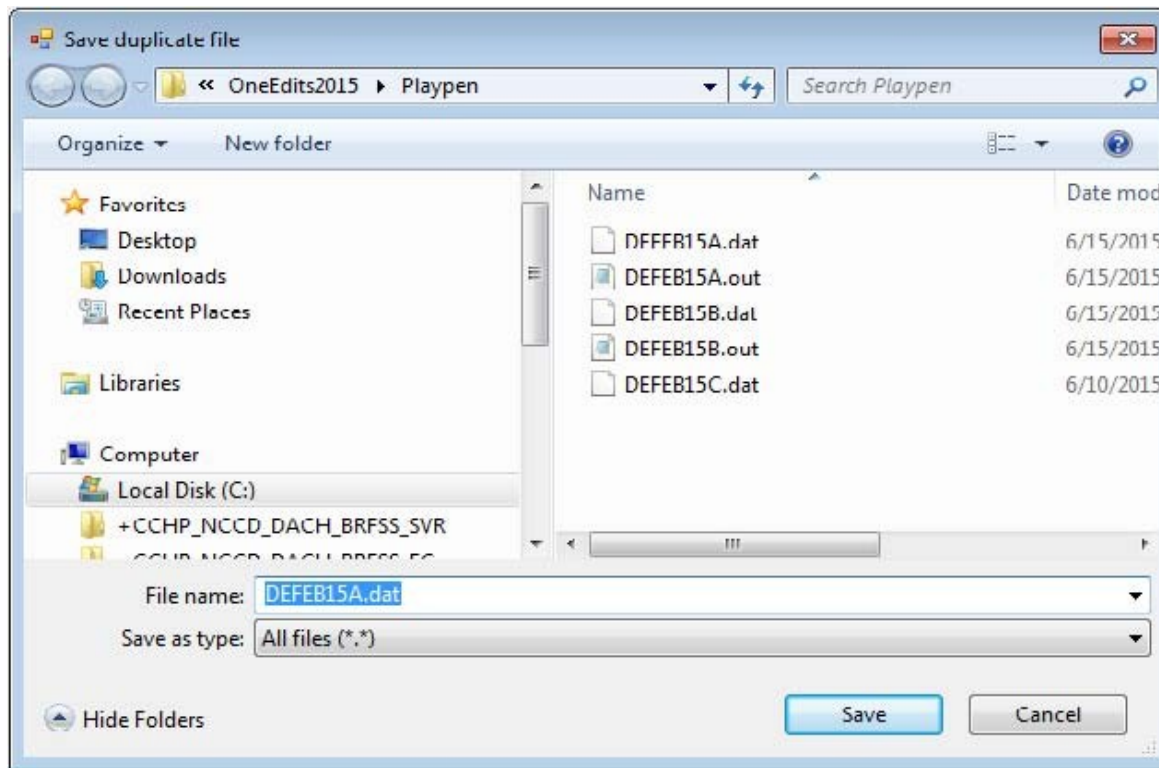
Save duplicate file

« OneEdits2015 ▸ Playpen

Search Playpen

Organize ▾

New folder

Favorites

Desktop

Downloads

Recent Places

Libraries

Computer

Local Disk (C:)

+CCHP_NCCD_DACH_BRFSS_SVR

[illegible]

Name

Date mod

DEFEB15A.dat

6/15/2015

DEFEB15A.out

6/15/2015

DEFEB15B.dat

6/15/2015

DEFEB15B.out

6/15/2015

DEFEB15C.dat

6/10/2015

File name: DEFEB15A.dat

Save as type: All files (*.*)

Hide Folders

Save

Cancel